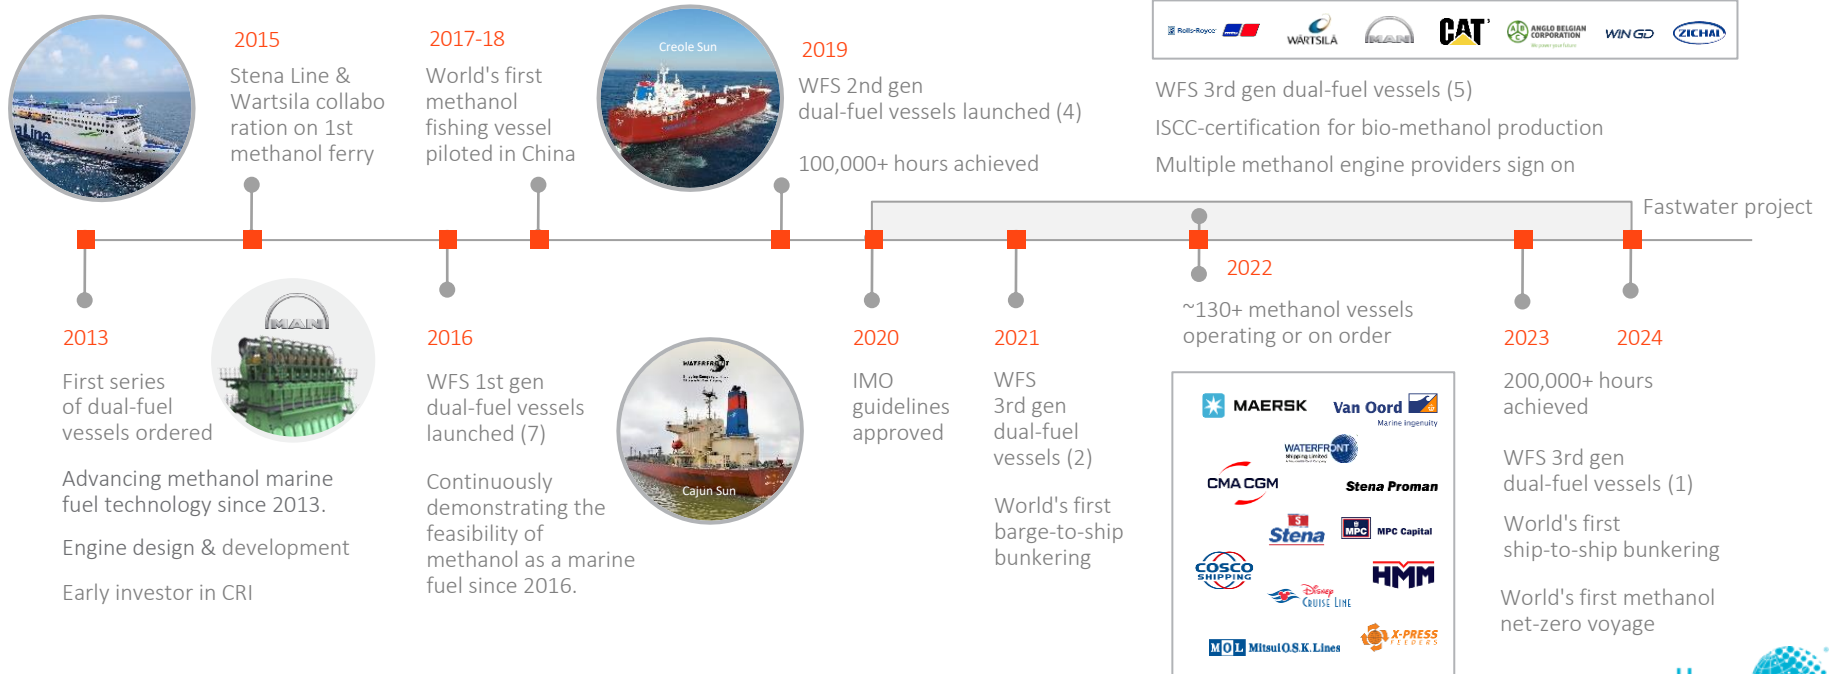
2015
Stena Line & Wartsila collaboration on 1st methanol ferry

2017-18
World's first methanol fishing vessel piloted in China

Creole Sun

2019
WFS 2nd gen dual-fuel vessels launched (4)

100,000+ hours achieved

Rolls-Royce WÄRTSILÄ MAN CAT ANGLO BELGIAN CORPORATION WIN GD ZICHAI

WFS 3rd gen dual-fuel vessels (5)

ISCC-certification for bio-methanol production

Multiple methanol engine providers sign on

Fastwater project

2022

~130+ methanol vessels operating or on order

2013

First series of dual-fuel vessels ordered

MAN

Advancing methanol marine fuel technology since 2013.

Engine design & development

Early investor in CRI

2016

WFS 1st gen dual-fuel vessels launched (7)

Continuously demonstrating the feasibility of methanol as a marine fuel since 2016.

WATERFRONT

Cajun Sun

2020

IMO guidelines approved

2021

WFS 3rd gen dual-fuel vessels (2)

World's first barge-to-ship bunkering

MAERSK Van Oord Marine ingenuity WATERFRONT CMA CGM Stena Proman Stena MPC Capital COSCO SHIPPING HMM Disney Cruise Line X-PRESS FEEDERS MOL Mitsui O.S.K. Lines

2023

2024

200,000+ hours achieved

WFS 3rd gen dual-fuel vessels (1)

World's first ship-to-ship bunkering

World's first methanol net-zero voyage